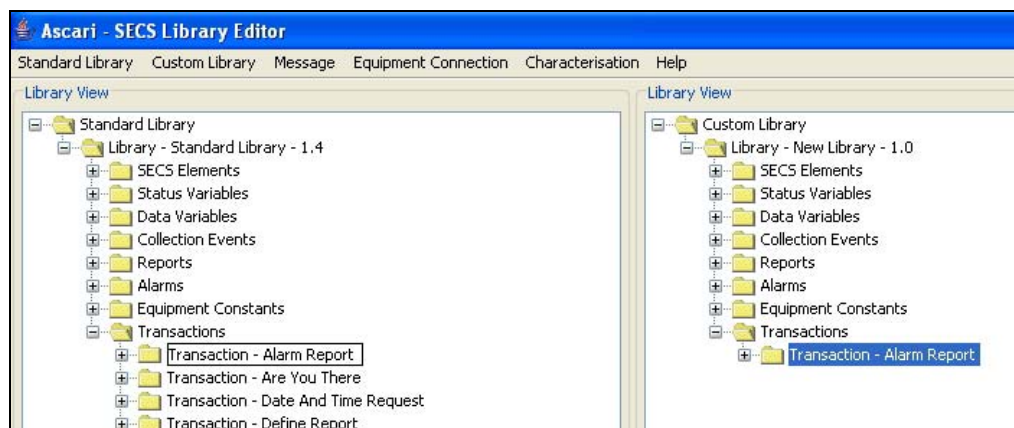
Ascari - SECS Library Editor

Standard Library Custom Library Message Equipment Connection Characterisation Help

Library View

Standard Library
Library - Standard Library - 1.4
SECS Elements
Status Variables
Data Variables
Collection Events
Reports
Alarms
Equipment Constants
Transactions
Transaction - Alarm Report
Transaction - Are You There
Transaction - Date And Time Request
Transaction - Define Report

Library View

Custom Library
Library - New Library - 1.0
SECS Elements
Status Variables
Data Variables
Collection Events
Reports
Alarms
Equipment Constants
Transactions
Transaction - Alarm Report